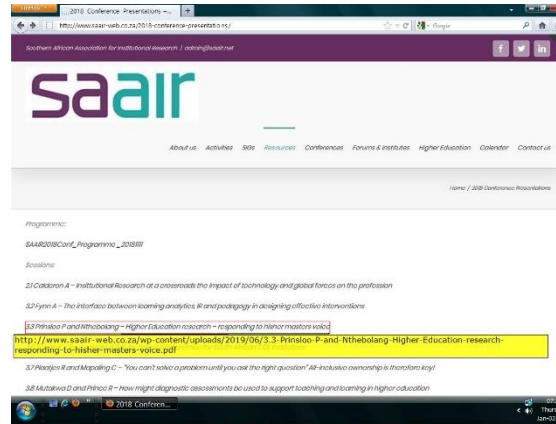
Firefox
2018 Conference Presentations – ...
http://www.saair-web.co.za/2018-conference-presentations/
Google

Southern African Association for Institutional Research | admin@saair.net

saair

About us Activities SIGs Resources Conferences Forums & Institutes Higher Education Calendar Contact us

Home / 2018 Conference Presentations

Programme:

SAAIR2018Conf_Programme_2018III

Sessions:

2.1 Calderon A – Institutional Research at a crossroads the impact of technology and global forces on the profession

3.2 Fynn A – The interface between learning analytics, IR and pedagogy in designing effective interventions

3.3 Prinsloo P and Nthebolang – Higher Education research – responding to hisher masters voice

http://www.saair-web.co.za/wp-content/uploads/2019/06/3.3-Prinsloo-P-and-Nthebolang-Higher-Education-research-responding-to-hisher-masters-voice.pdf

3.7 Pearjes R and Mapaling C – "You can't solve a problem until you ask the right question" All-inclusive ownership is therefore key!

3.8 Mutakwa D and Prince R – How might diagnostic assessments be used to support teaching and learning in higher education

2018 Conferen...

07:
Thurs
Jun-02